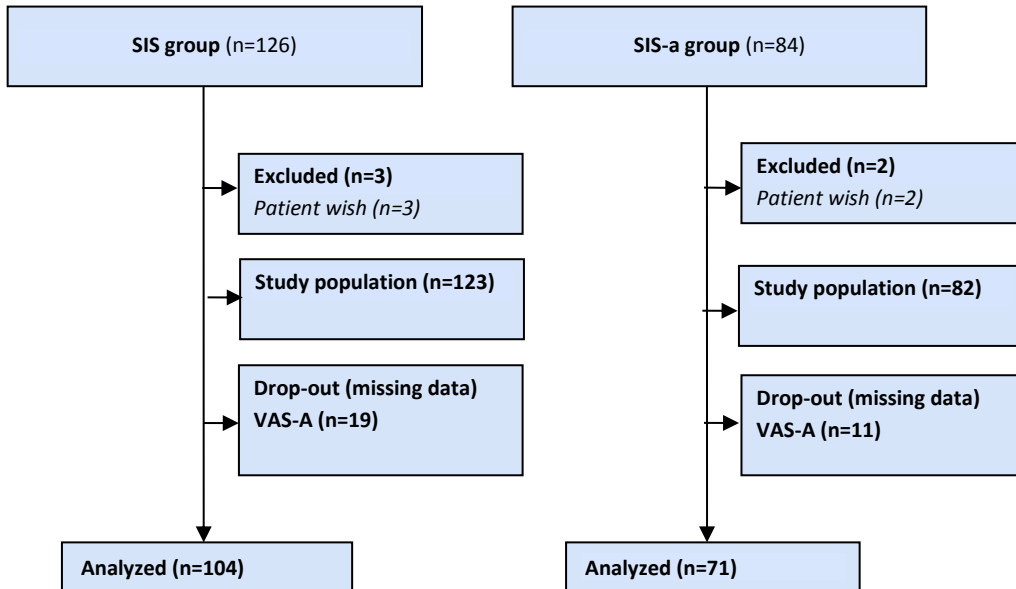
SIS group (n=126)

Excluded (n=3)
Patient wish (n=3)

Study population (n=123)

Drop-out (missing data)
VAS-A (n=19)

Analyzed (n=104)

SIS-a group (n=84)

Excluded (n=2)
Patient wish (n=2)

Study population (n=82)

Drop-out (missing data)
VAS-A (n=11)

Analyzed (n=71)